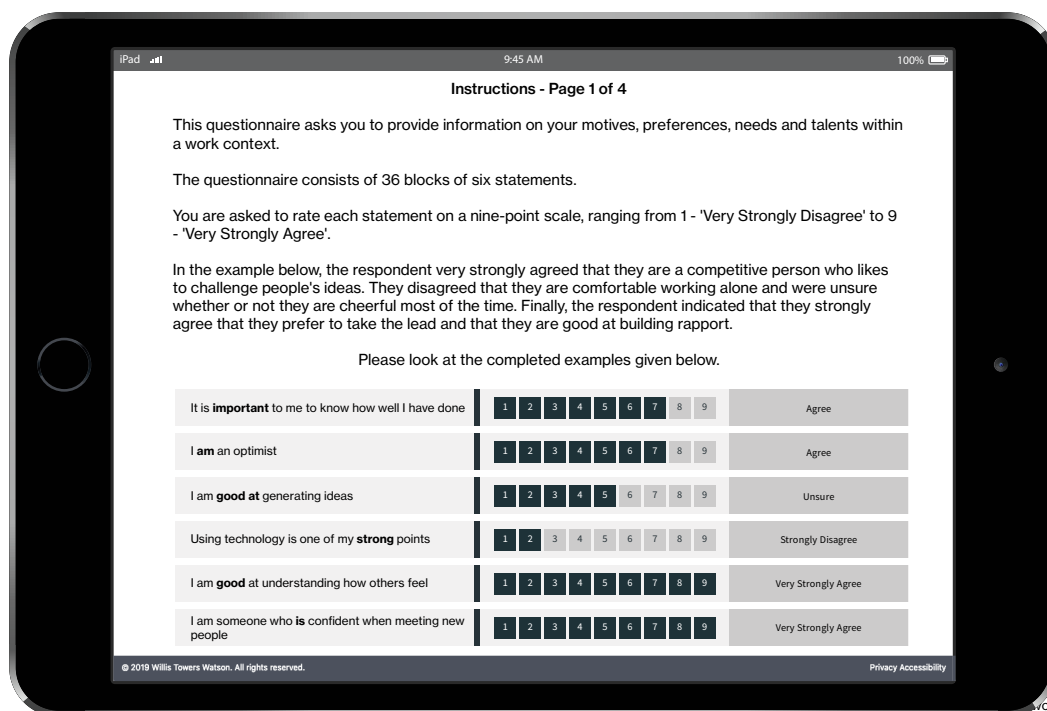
iPad 9:45 AM 100%

Instructions - Page 1 of 4

This questionnaire asks you to provide information on your motives, preferences, needs and talents within a work context.

The questionnaire consists of 36 blocks of six statements.

You are asked to rate each statement on a nine-point scale, ranging from 1 - 'Very Strongly Disagree' to 9 - 'Very Strongly Agree'.

In the example below, the respondent very strongly agreed that they are a competitive person who likes to challenge people's ideas. They disagreed that they are comfortable working alone and were unsure whether or not they are cheerful most of the time. Finally, the respondent indicated that they strongly agree that they prefer to take the lead and that they are good at building rapport.

Please look at the completed examples given below.

| | | |
|---|---|---|
| It is **important** to me to know how well I have done | 1 2 3 4 5 6 7 8 9 | Agree |
| I **am** an optimist | 1 2 3 4 5 6 7 8 9 | Agree |
| I am **good at** generating ideas | 1 2 3 4 5 6 7 8 9 | Unsure |
| Using technology is one of my **strong** points | 1 2 3 4 5 6 7 8 9 | Strongly Disagree |
| I am **good** at understanding how others feel | 1 2 3 4 5 6 7 8 9 | Very Strongly Agree |
| I am someone who **is** confident when meeting new people | 1 2 3 4 5 6 7 8 9 | Very Strongly Agree |

© 2019 Willis Towers Watson. All rights reserved.

Privacy Accessibility